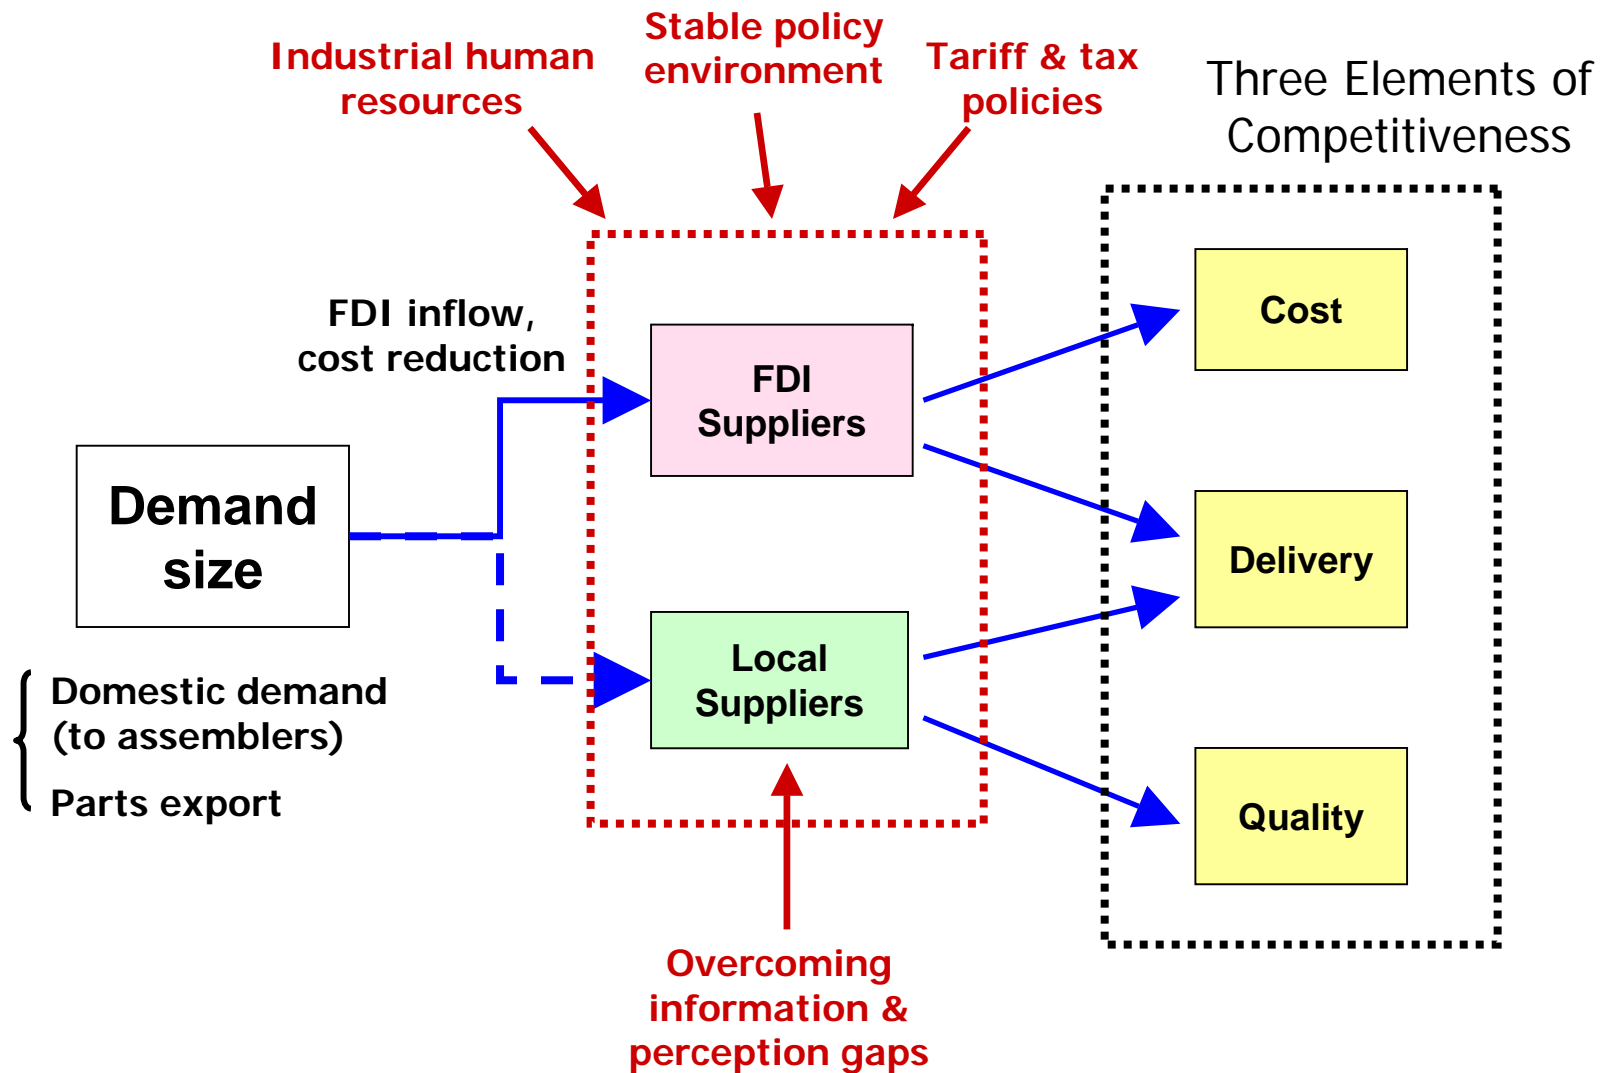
Industrial human resources

Stable policy environment

Tariff & tax policies

Three Elements of Competitiveness

FDI inflow, cost reduction

Demand size

Domestic demand (to assemblers)

Parts export

FDI Suppliers

Local Suppliers

Cost

Delivery

Quality

Overcoming information & perception gaps